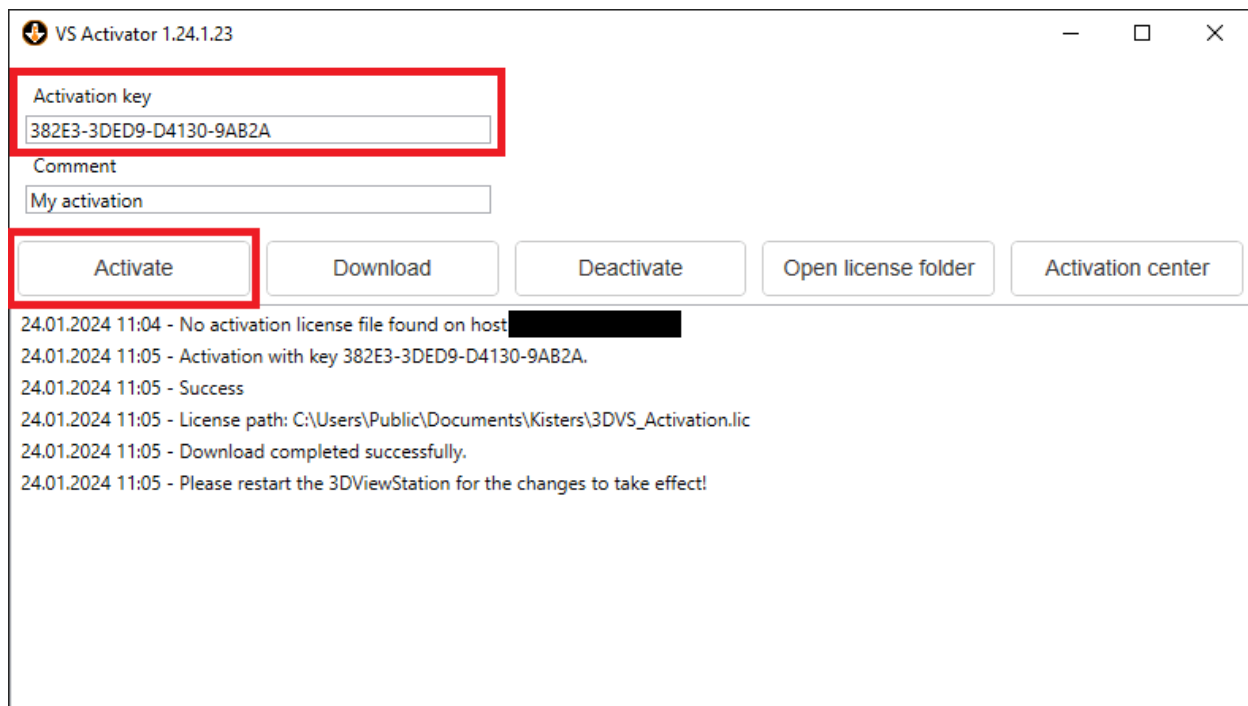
VS Activator 1.24.1.23

Activation key
382E3-3DED9-D4130-9AB2A
Comment
My activation

Activate
Download
Deactivate
Open license folder
Activation center

24.01.2024 11:04 - No activation license file found on host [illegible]
24.01.2024 11:05 - Activation with key 382E3-3DED9-D4130-9AB2A.
24.01.2024 11:05 - Success
24.01.2024 11:05 - License path: C:\Users\Public\Documents\Kisters\3DVS_Activation.lic
24.01.2024 11:05 - Download completed successfully.
24.01.2024 11:05 - Please restart the 3DViewStation for the changes to take effect!